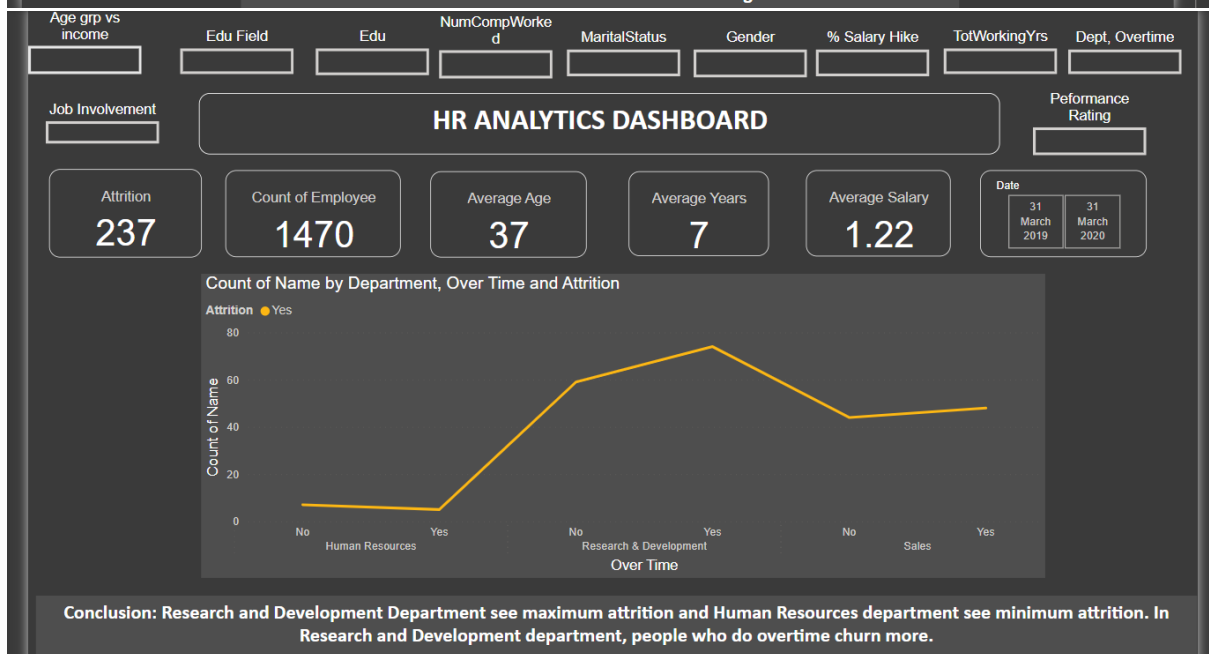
Age grp vs income

Edu Field

Edu

NumCompWorked

MaritalStatus

Gender

% Salary Hike

TotWorkingYrs

Dept, Overtime

Job Involvement

HR ANALYTICS DASHBOARD

Peformance Rating

Attrition
237

Count of Employee
1470

Average Age
37

Average Years
7

Average Salary
1.22

Date
31 March 2019
31 March 2020

Count of Name by Department, Over Time and Attrition

Attrition ● Yes

80
60
40
20
0

Count of Name

No Yes
Human Resources

No Yes
Research & Development

No Yes
Sales

Over Time

Conclusion: Research and Development Department see maximum attrition and Human Resources department see minimum attrition. In Research and Development department, people who do overtime churn more.